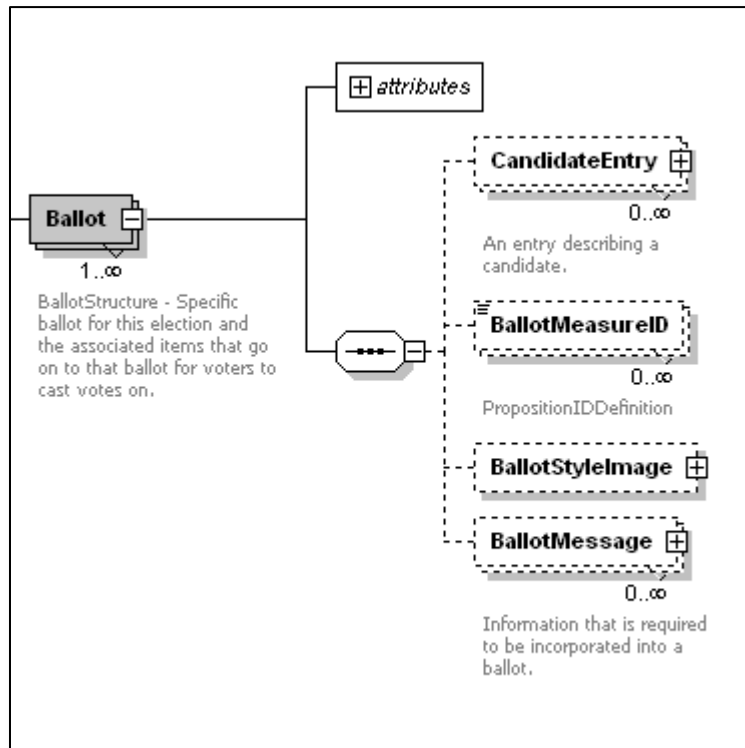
attributes

Ballot

$1..\infty$

BallotStructure - Specific ballot for this election and the associated items that go on to that ballot for voters to cast votes on.

CandidateEntry

$0..\infty$

An entry describing a candidate.

BallotMeasureID

$0..\infty$

PropositionIDDefinition

BallotStyleImage

BallotMessage

$0..\infty$

Information that is required to be incorporated into a ballot.